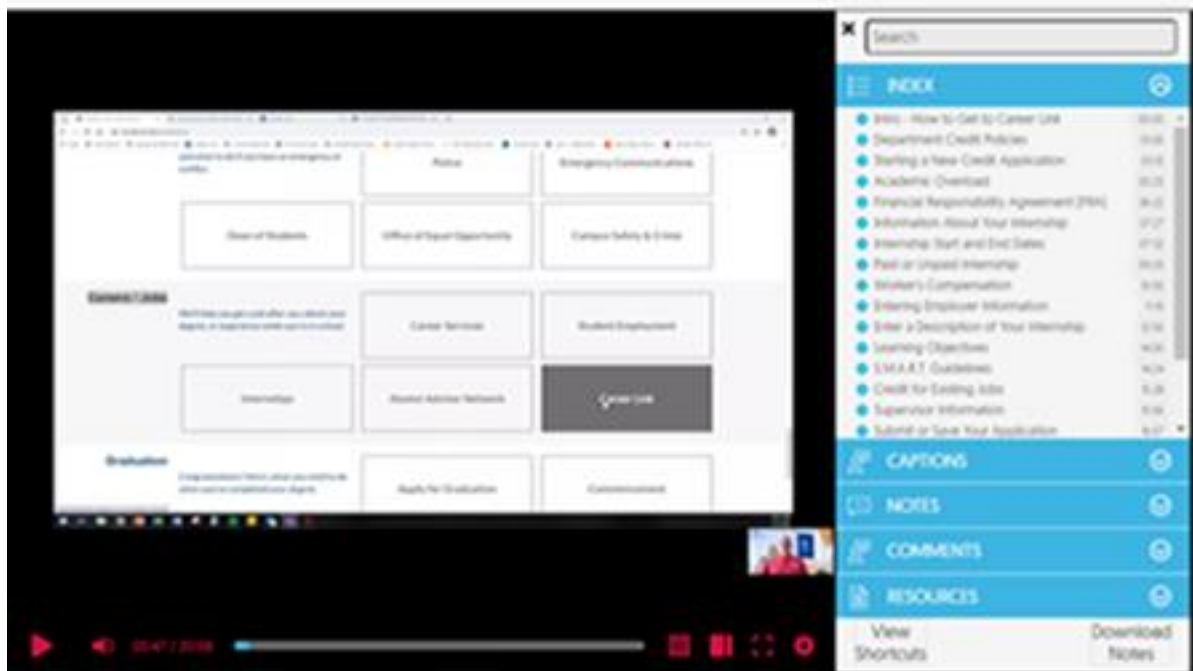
Search

INDEX

Intro - How to Get to Career Link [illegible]
Department Credit Policies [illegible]
Starting a New Credit Application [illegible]
Academic Overload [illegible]
Financial Responsibility Agreement (FRA) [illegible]
Information About Your Internship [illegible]
Internship Start and End Dates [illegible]
Paid or Unpaid Internship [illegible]
Worker's Compensation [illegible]
Entering Employer Information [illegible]
Enter a Description of Your Internship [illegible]
Learning Objectives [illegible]
S.M.A.R.T. Guidelines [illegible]
Credit for Existing Jobs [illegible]
Supervisor Information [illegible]
Submit or Save Your Application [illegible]

CAPTIONS

NOTES

COMMENTS

RESOURCES

View Shortcuts

Download Notes

Police

Emergency Communications

Dean of Students

Office of Equal Opportunity

Campus Safety & Crime

Careers / Jobs

Career Services

Student Employment

Internships

Alumni Advisor Network

Career Link

Graduation

Apply for Graduation

Commencement

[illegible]